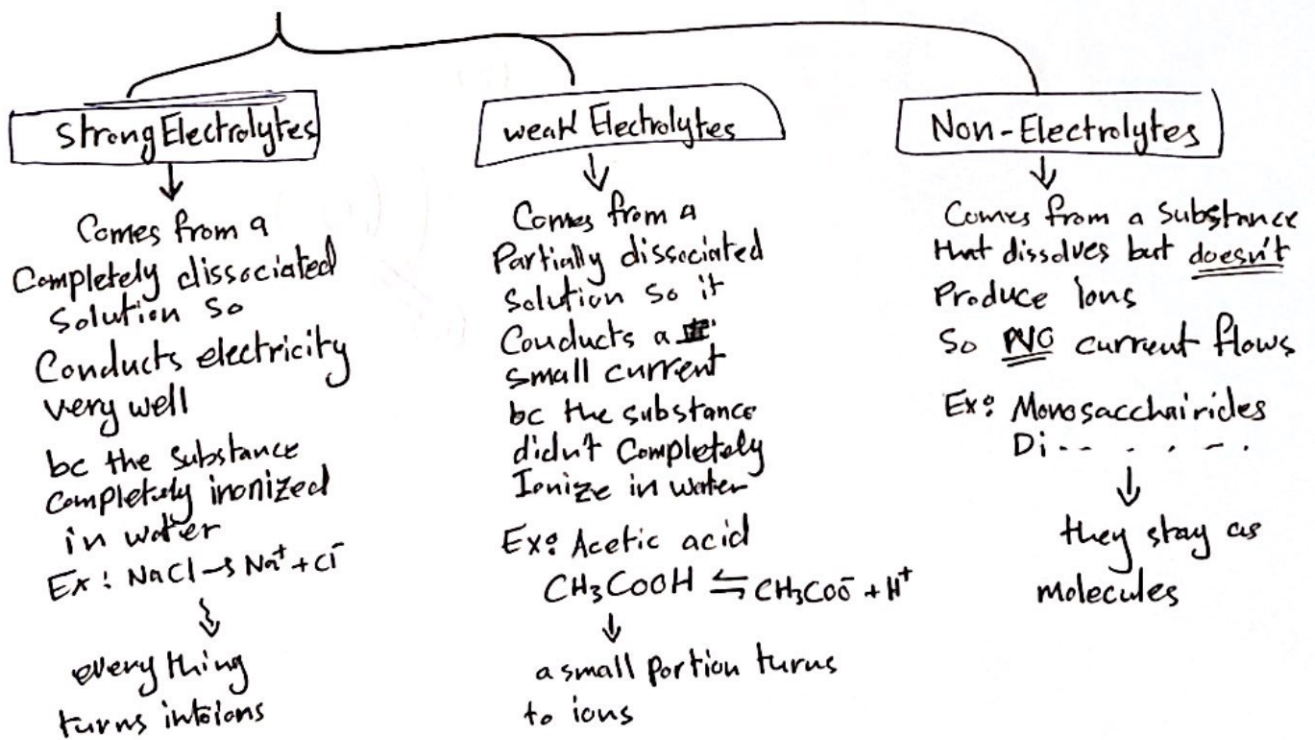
Strong Electrolytes

Comes from a Completely dissociated Solution So Conducts electricity very well

bc the substance completely inonized in water

Ex: $NaCl \rightarrow Na^{+} + Cl^{-}$

everything turns intoIons

weak Electrolytes

Comes from A Partially dissociated Solution so it Conducts a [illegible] small current

bc the substance didn't Completely Ionize in water

Ex: Acetic acid

$CH_3COOH \rightleftharpoons CH_3COO^{-} + H^{+}$

a small portion turns to ions

Non-Electrolytes

Comes from a Substance that dissolves but doesn't Produce Ions

So NO current flows

Ex: Monosacchairides

Di- - - - - -

they stay as molecules